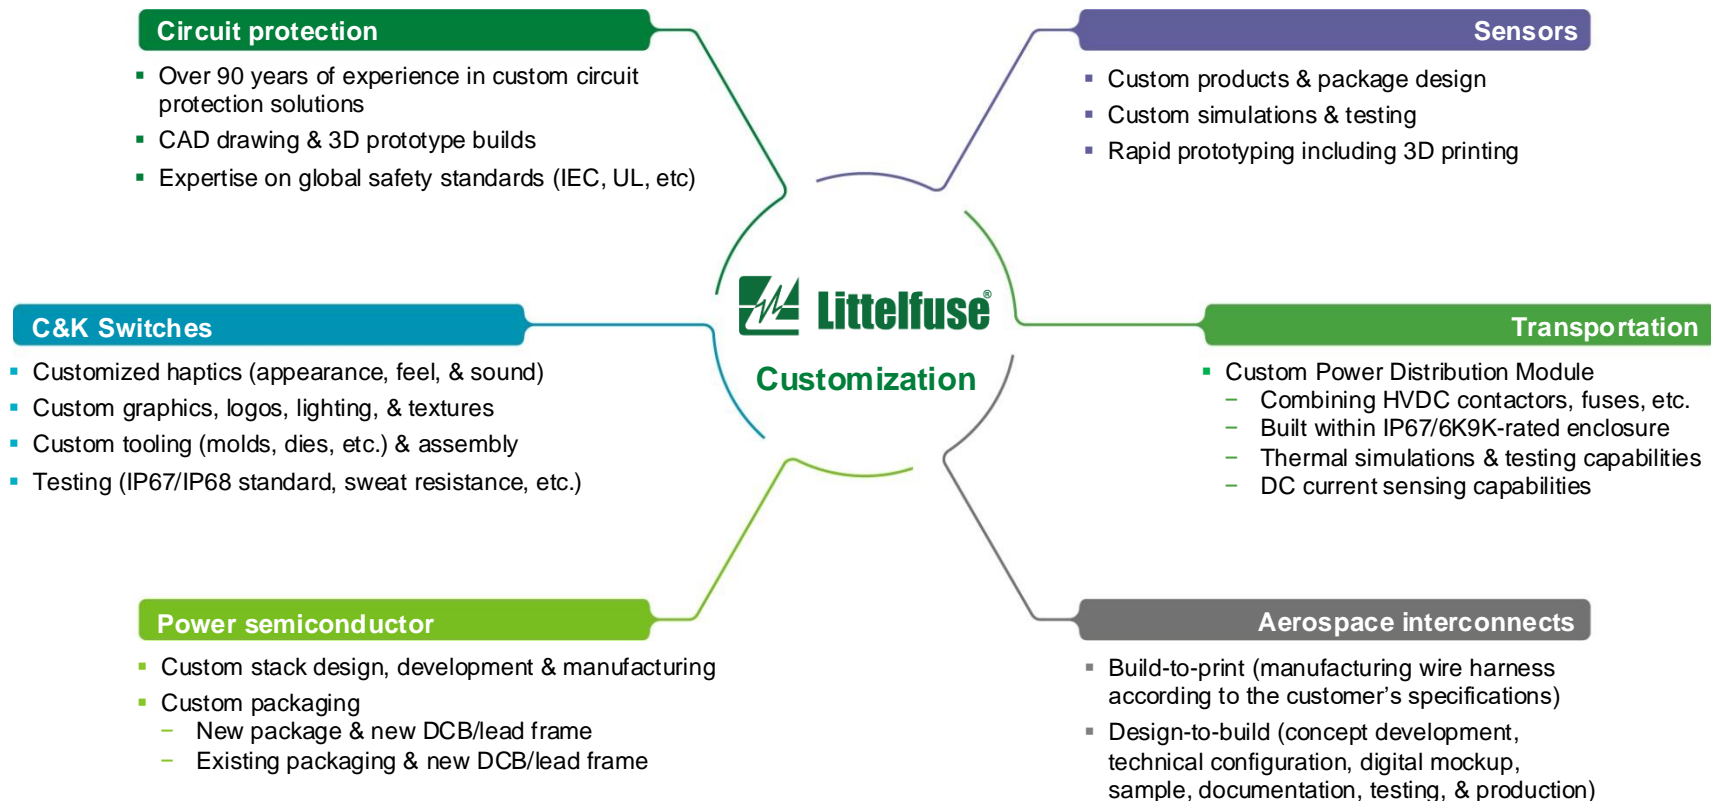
Circuit protection

- Over 90 years of experience in custom circuit protection solutions
- CAD drawing & 3D prototype builds
- Expertise on global safety standards (IEC, UL, etc)

Sensors

- Custom products & package design
- Custom simulations & testing
- Rapid prototyping including 3D printing

C&K Switches

- Customized haptics (appearance, feel, & sound)
- Custom graphics, logos, lighting, & textures
- Custom tooling (molds, dies, etc.) & assembly
- Testing (IP67/IP68 standard, sweat resistance, etc.)

Littelfuse®

Customization

Transportation

- Custom Power Distribution Module
  – Combining HVDC contactors, fuses, etc.
  – Built within IP67/6K9K-rated enclosure
  – Thermal simulations & testing capabilities
  – DC current sensing capabilities

Power semiconductor

- Custom stack design, development & manufacturing
- Custom packaging
  – New package & new DCB/lead frame
  – Existing packaging & new DCB/lead frame

Aerospace interconnects

- Build-to-print (manufacturing wire harness according to the customer's specifications)
- Design-to-build (concept development, technical configuration, digital mockup, sample, documentation, testing, & production)